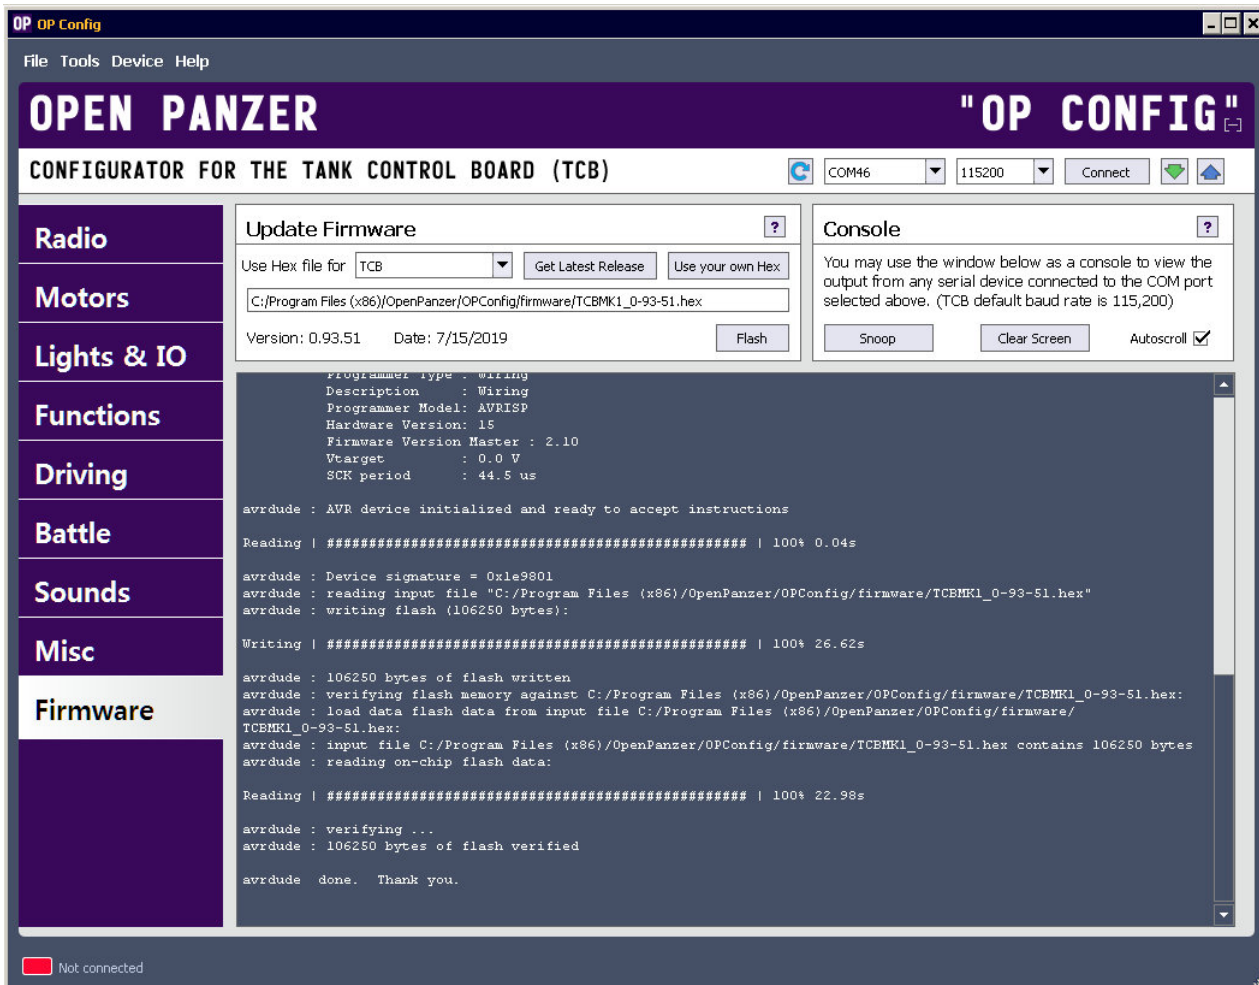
OP OP Config

File Tools Device Help

OPEN PANZER

"OP CONFIG"

CONFIGURATOR FOR THE TANK CONTROL BOARD (TCB)

COM46 115200 Connect

Radio
Motors
Lights & IO
Functions
Driving
Battle
Sounds
Misc
Firmware

Update Firmware ?

Use Hex file for TCB Get Latest Release Use your own Hex

C:/Program Files (x86)/OpenPanzer/OPConfig/firmware/TCBMK1_0-93-51.hex

Version: 0.93.51 Date: 7/15/2019 Flash

Console ?

You may use the window below as a console to view the output from any serial device connected to the COM port selected above. (TCB default baud rate is 115,200)

Snoop Clear Screen Autoscroll

Programmer Type : Wiring
Description : Wiring
Programmer Model: AVRISP
Hardware Version: 15
Firmware Version Master : 2.10
Vtarget : 0.0 V
SCK period : 44.5 us

avrdude : AVR device initialized and ready to accept instructions

Reading | ################################################## | 100% 0.04s

avrdude : Device signature = 0x1e9801
avrdude : reading input file "C:/Program Files (x86)/OpenPanzer/OPConfig/firmware/TCBMK1_0-93-51.hex"
avrdude : writing flash (106250 bytes):

Writing | ################################################## | 100% 26.62s

avrdude : 106250 bytes of flash written
avrdude : verifying flash memory against C:/Program Files (x86)/OpenPanzer/OPConfig/firmware/TCBMK1_0-93-51.hex:
avrdude : load data flash data from input file C:/Program Files (x86)/OpenPanzer/OPConfig/firmware/TCBMK1_0-93-51.hex:
avrdude : input file C:/Program Files (x86)/OpenPanzer/OPConfig/firmware/TCBMK1_0-93-51.hex contains 106250 bytes
avrdude : reading on-chip flash data:

Reading | ################################################## | 100% 22.98s

avrdude : verifying ...
avrdude : 106250 bytes of flash verified

avrdude done. Thank you.

Not connected